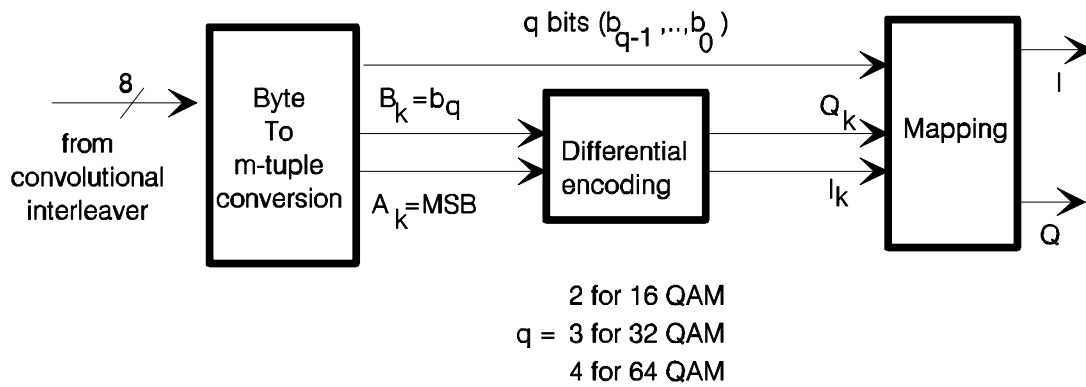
8

from convolutional interleaver

Byte To m-tuple conversion

q bits ($b_{q-1}$ ,..,$b_0$ )

$B_k = b_q$

$A_k$=MSB

Differential encoding

$Q_k$

$I_k$

Mapping

I

Q

2 for 16 QAM
q = 3 for 32 QAM
4 for 64 QAM